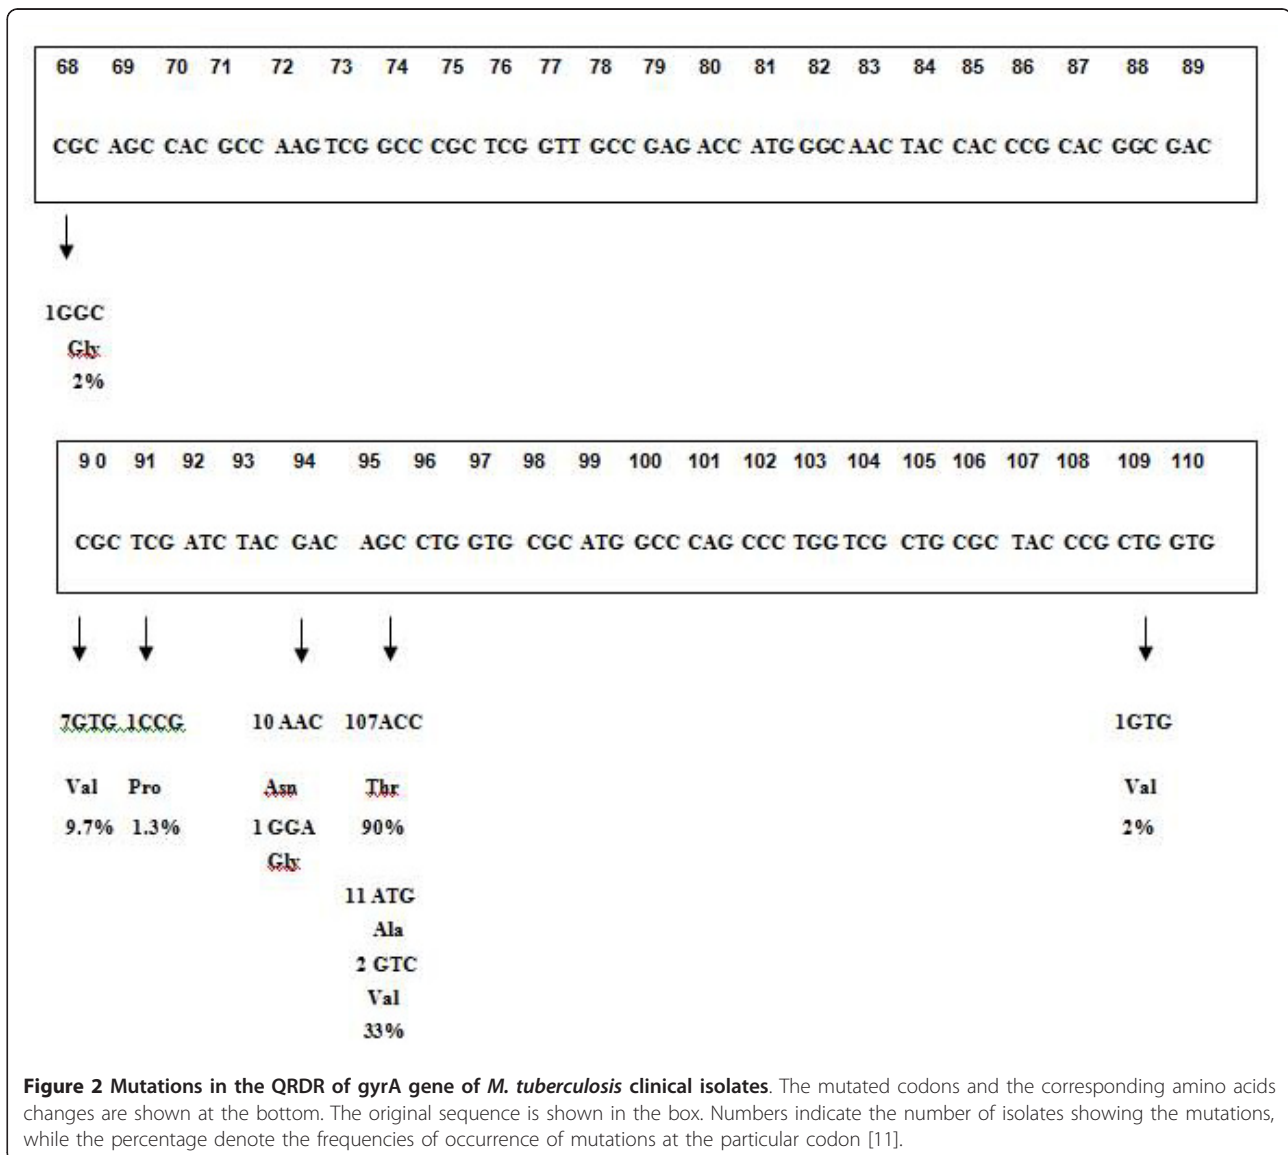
68 69 70 71 72 73 74 75 76 77 78 79 80 81 82 83 84 85 86 87 88 89

CGC AGC CAC GCC AAG TCG GCC CGC TCG GTT GCC GAG ACC ATG GGC AAC TAC CAC CCG CAC GGC GAC

1GGC
Gly
2%

90 91 92 93 94 95 96 97 98 99 100 101 102 103 104 105 106 107 108 109 110

CGC TCG ATC TAC GAC AGC CTG GTG CGC ATG GCC CAG CCC TGG TCG CTG CGC TAC CCG CTG GTG

7GTG 1CCG
Val Pro
9.7% 1.3%

10 AAC
Asn
1 GGA
Gly

107ACC
Thr
90%
11 ATG
Ala
2 GTC
Val
33%

1GTG
Val
2%

**Figure 2 Mutations in the QRDR of gyrA gene of *M. tuberculosis* clinical isolates**. The mutated codons and the corresponding amino acids changes are shown at the bottom. The original sequence is shown in the box. Numbers indicate the number of isolates showing the mutations, while the percentage denote the frequencies of occurrence of mutations at the particular codon [11].